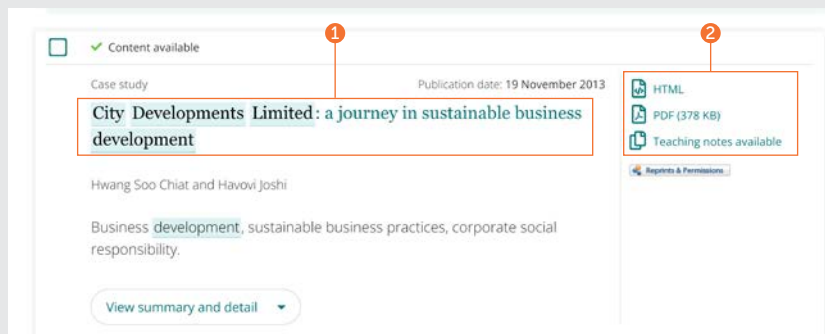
✓ Content available

1

2

Case study

Publication date: 19 November 2013

City Developments Limited: a journey in sustainable business development

HTML

PDF (378 KB)

Teaching notes available

Reprints & Permissions

Hwang Soo Chiat and Havovi Joshi

Business development, sustainable business practices, corporate social responsibility.

View summary and detail